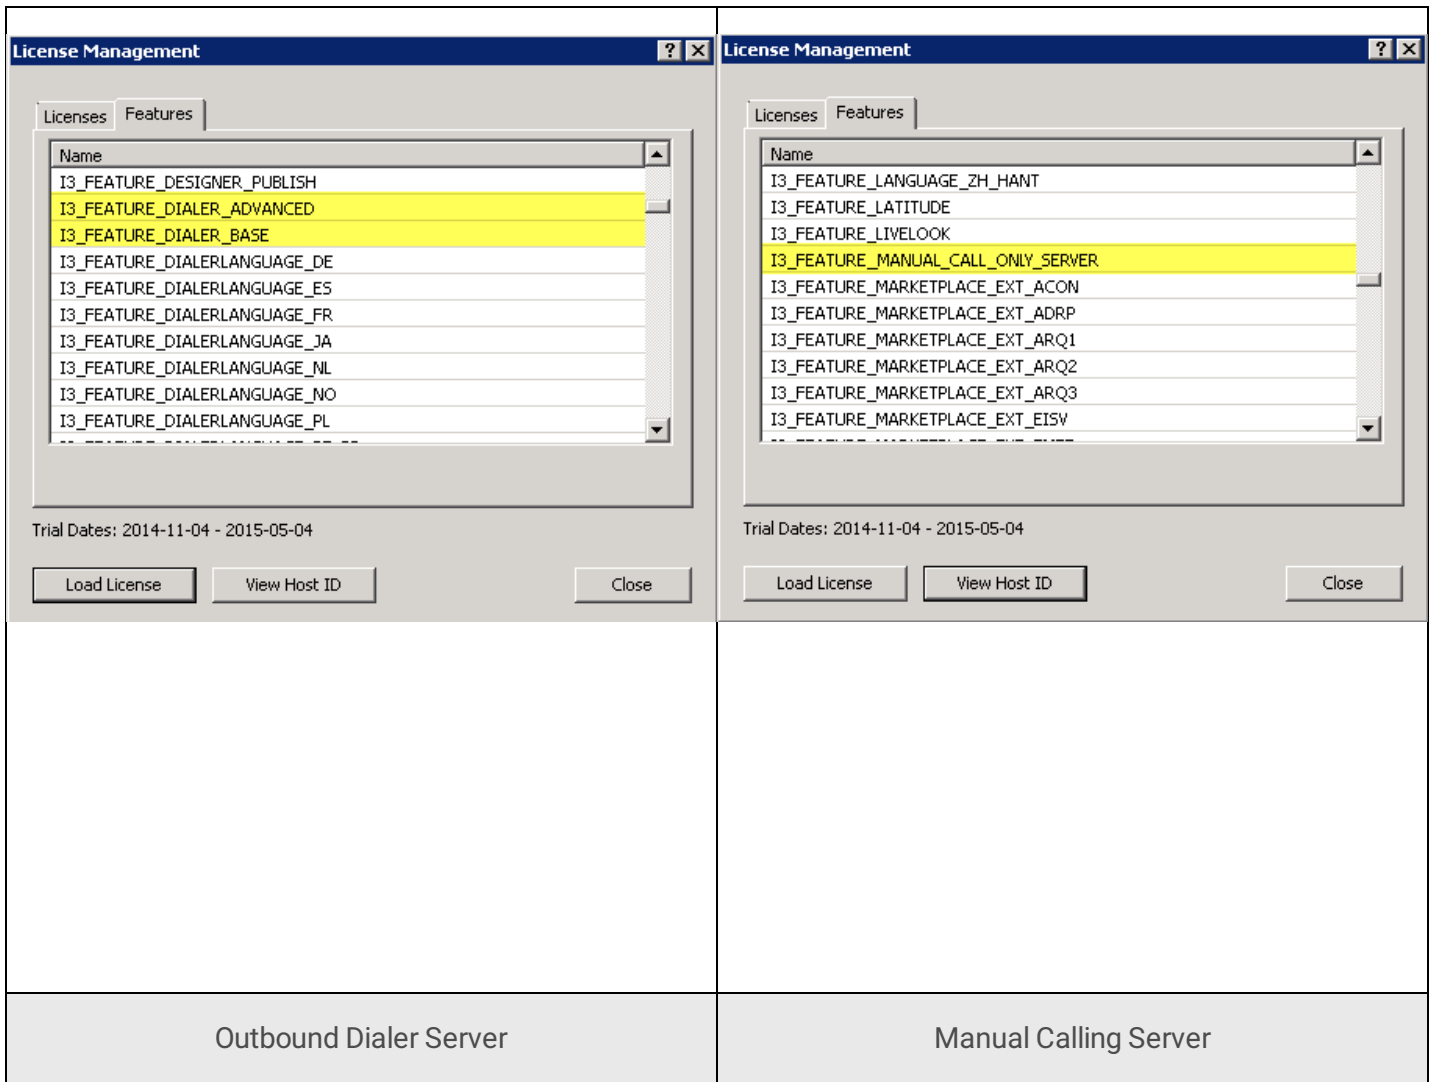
License Management

Licenses Features

Name
I3_FEATURE_DESIGNER_PUBLISH
I3_FEATURE_DIALER_ADVANCED
I3_FEATURE_DIALER_BASE
I3_FEATURE_DIALERLANGUAGE_DE
I3_FEATURE_DIALERLANGUAGE_ES
I3_FEATURE_DIALERLANGUAGE_FR
I3_FEATURE_DIALERLANGUAGE_JA
I3_FEATURE_DIALERLANGUAGE_NL
I3_FEATURE_DIALERLANGUAGE_NO
I3_FEATURE_DIALERLANGUAGE_PL
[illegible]

Trial Dates: 2014-11-04 - 2015-05-04

Load License View Host ID Close

License Management

Licenses Features

Name
I3_FEATURE_LANGUAGE_ZH_HANT
I3_FEATURE_LATITUDE
I3_FEATURE_LIVELOOK
I3_FEATURE_MANUAL_CALL_ONLY_SERVER
I3_FEATURE_MARKETPLACE_EXT_ACON
I3_FEATURE_MARKETPLACE_EXT_ADRP
I3_FEATURE_MARKETPLACE_EXT_ARQ1
I3_FEATURE_MARKETPLACE_EXT_ARQ2
I3_FEATURE_MARKETPLACE_EXT_ARQ3
I3_FEATURE_MARKETPLACE_EXT_EISV
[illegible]

Trial Dates: 2014-11-04 - 2015-05-04

Load License View Host ID Close

| Outbound Dialer Server | Manual Calling Server |